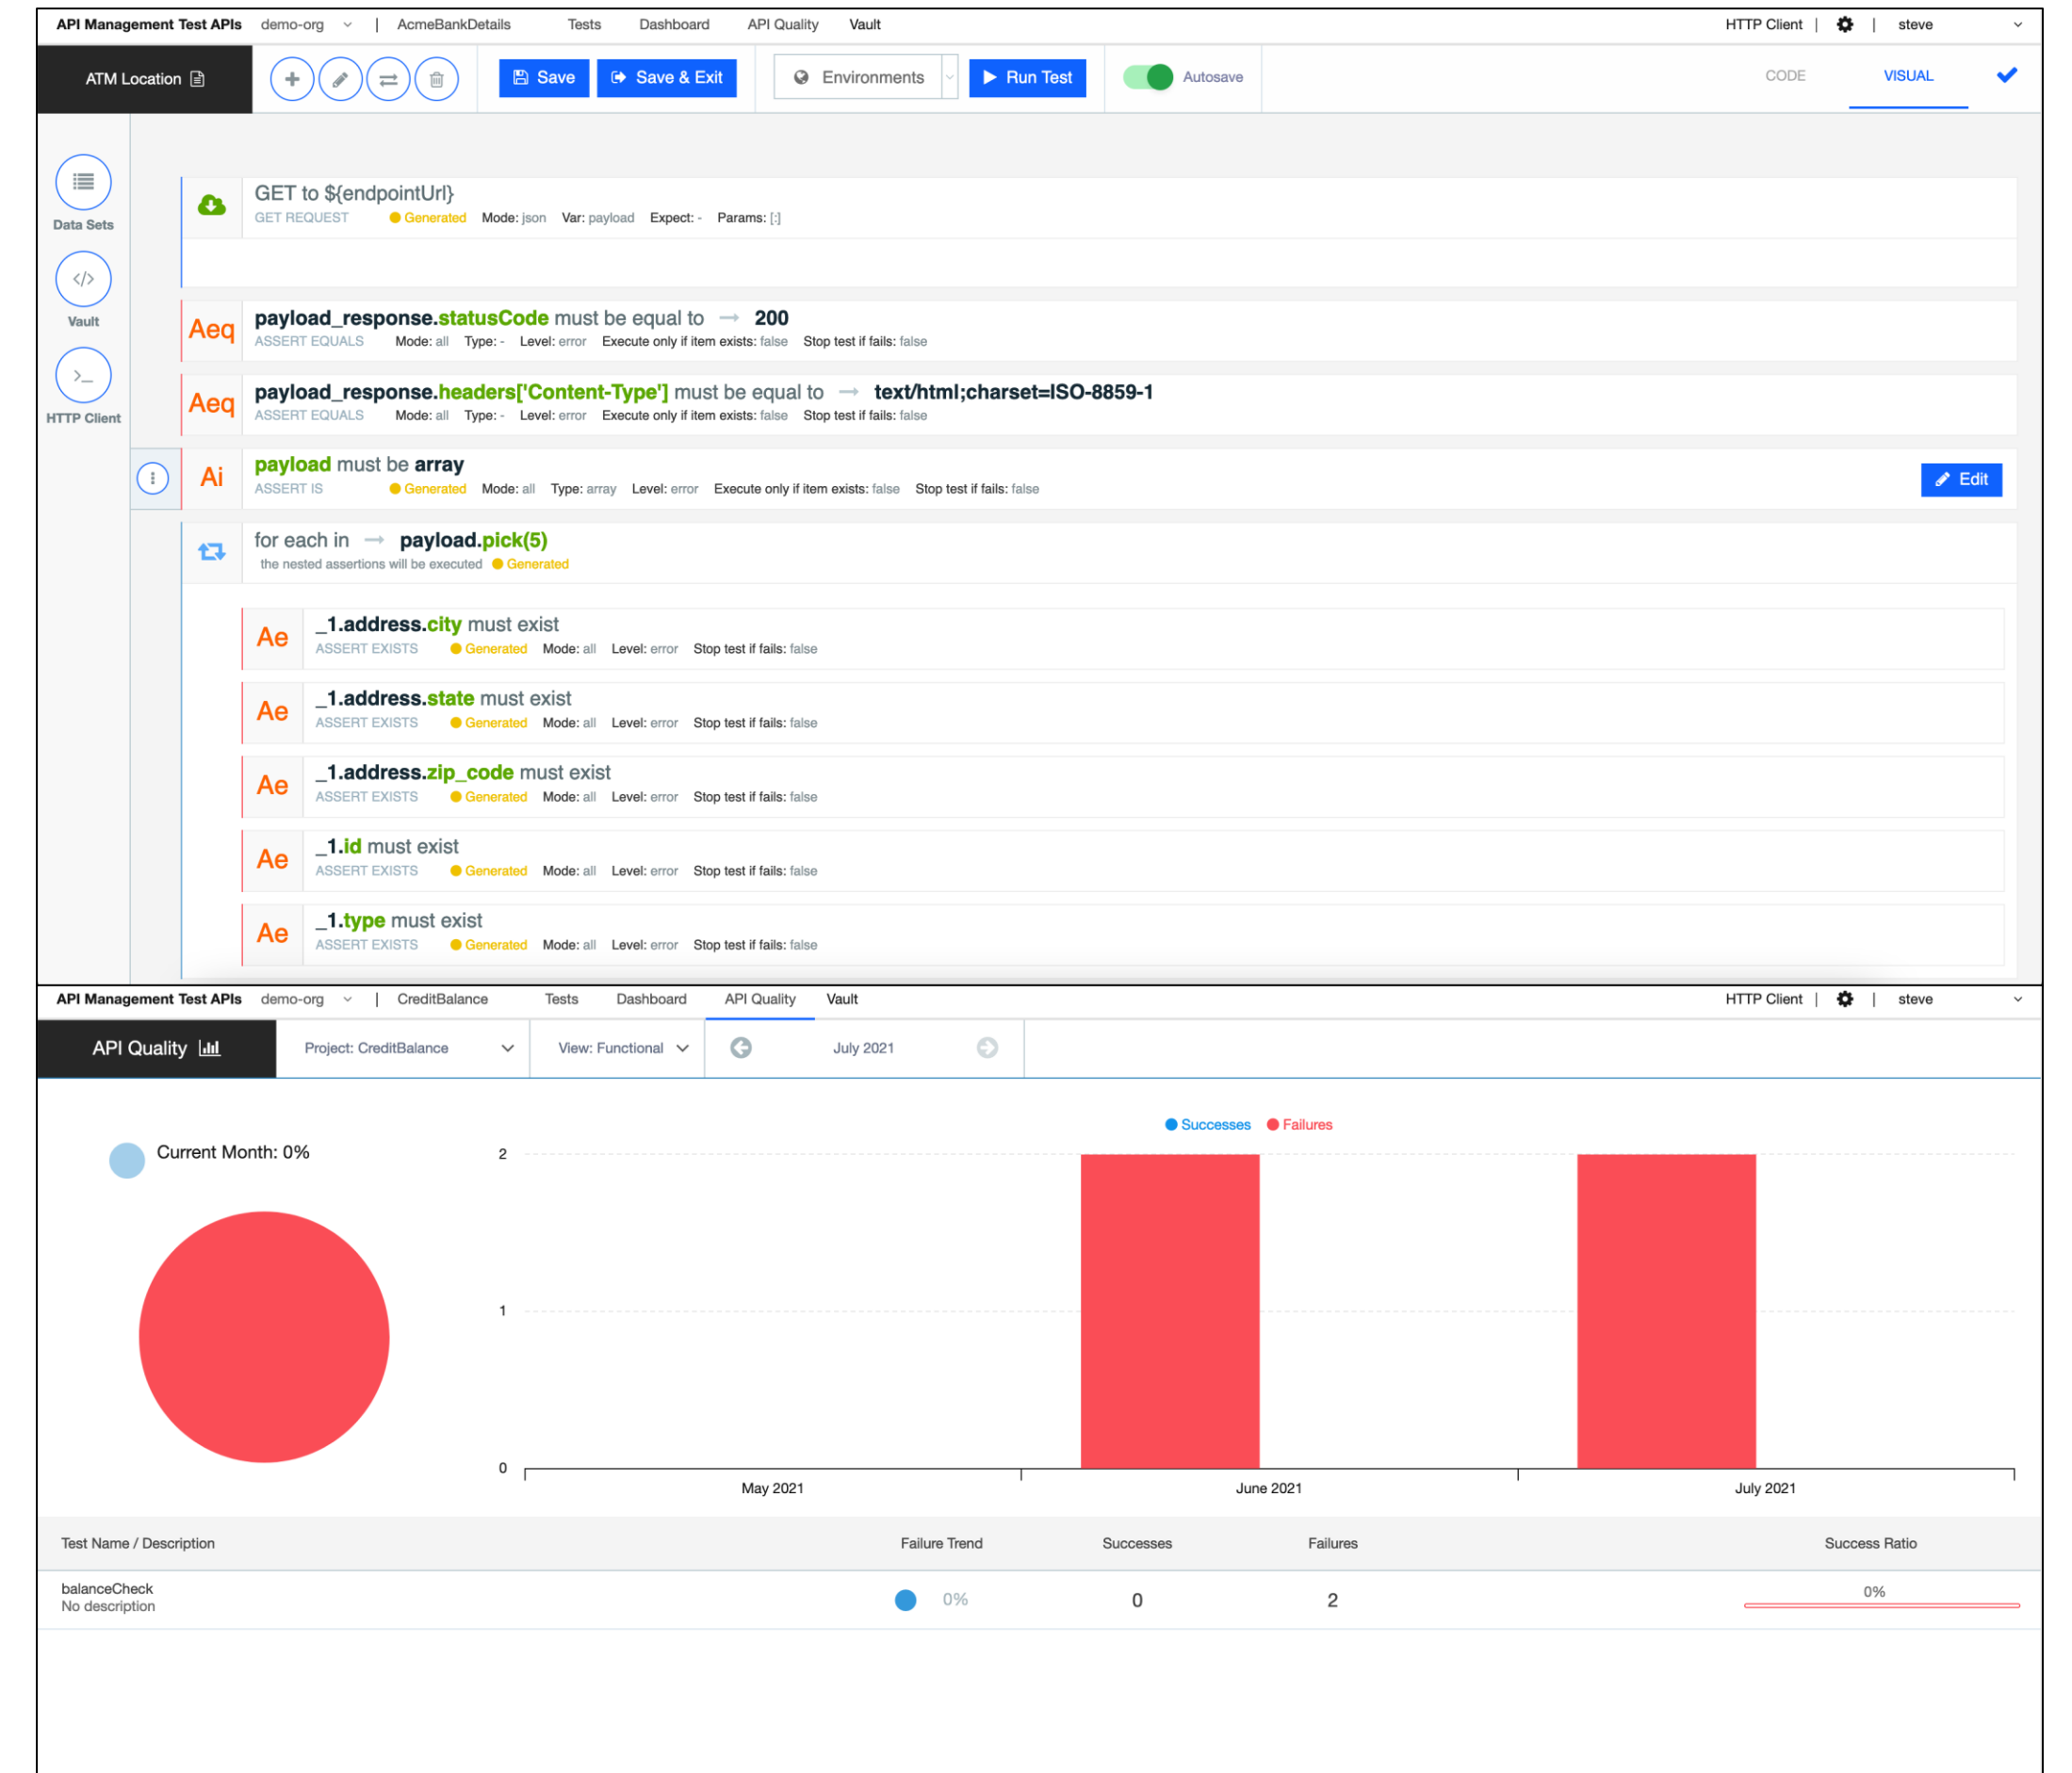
API Management Test APIs demo-org | AcmeBankDetails Tests Dashboard API Quality Vault HTTP Client | steve

ATM Location

Save Save & Exit Environments Run Test Autosave CODE VISUAL

Data Sets

Vault

HTTP Client

GET to ${endpointUrl}
GET REQUEST Generated Mode: json Var: payload Expect: - Params: [:]

Aeq payload_response.statusCode must be equal to → 200
ASSERT EQUALS Mode: all Type: - Level: error Execute only if item exists: false Stop test if fails: false

Aeq payload_response.headers['Content-Type'] must be equal to → text/html;charset=ISO-8859-1
ASSERT EQUALS Mode: all Type: - Level: error Execute only if item exists: false Stop test if fails: false

Ai payload must be array
ASSERT IS Generated Mode: all Type: array Level: error Execute only if item exists: false Stop test if fails: false
Edit

for each in → payload.pick(5)
the nested assertions will be executed Generated

Ae _1.address.city must exist
ASSERT EXISTS Generated Mode: all Level: error Stop test if fails: false

Ae _1.address.state must exist
ASSERT EXISTS Generated Mode: all Level: error Stop test if fails: false

Ae _1.address.zip_code must exist
ASSERT EXISTS Generated Mode: all Level: error Stop test if fails: false

Ae _1.id must exist
ASSERT EXISTS Generated Mode: all Level: error Stop test if fails: false

Ae _1.type must exist
ASSERT EXISTS Generated Mode: all Level: error Stop test if fails: false

API Management Test APIs demo-org | CreditBalance Tests Dashboard API Quality Vault HTTP Client | steve

API Quality Project: CreditBalance View: Functional July 2021

Current Month: 0%

Successes Failures

2
1
0
May 2021 June 2021 July 2021

| Test Name / Description | Failure Trend | Successes | Failures | Success Ratio |
|---|---|---|---|---|
| balanceCheck No description | 0% | 0 | 2 | 0% |